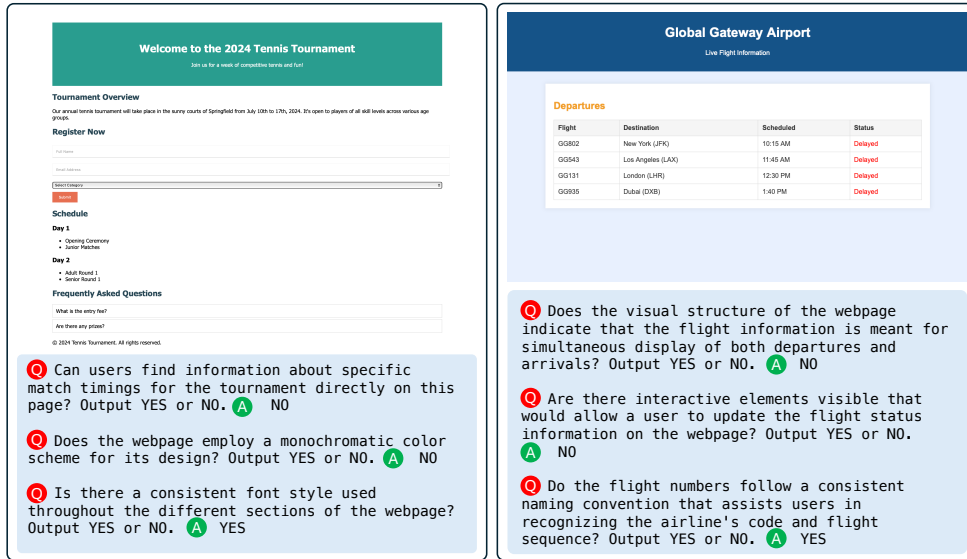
Welcome to the 2024 Tennis Tournament

Join us for a week of competitive tennis and fun!

Tournament Overview

Our annual tennis tournament will take place in the sunny courts of Springfield from July 10th to 17th, 2024. It's open to players of all skill levels across various age groups.

Register Now

Full Name

Email Address

Select Category

Submit

Schedule

Day 1

- Opening Ceremony
- Junior Matches

Day 2

- Adult Round 1
- Senior Round 1

Frequently Asked Questions

What is the entry fee?

Are there any prizes?

© 2024 Tennis Tournament. All rights reserved.

Q Can users find information about specific match timings for the tournament directly on this page? Output YES or NO. A NO

Q Does the webpage employ a monochromatic color scheme for its design? Output YES or NO. A NO

Q Is there a consistent font style used throughout the different sections of the webpage? Output YES or NO. A YES

Global Gateway Airport

Live Flight Information

Departures

| Flight | Destination | Scheduled | Status |
|---|---|---|---|
| GG802 | New York (JFK) | 10:15 AM | Delayed |
| GG543 | Los Angeles (LAX) | 11:45 AM | Delayed |
| GG131 | London (LHR) | 12:30 PM | Delayed |
| GG935 | Dubai (DXB) | 1:40 PM | Delayed |

Q Does the visual structure of the webpage indicate that the flight information is meant for simultaneous display of both departures and arrivals? Output YES or NO. A NO

Q Are there interactive elements visible that would allow a user to update the flight status information on the webpage? Output YES or NO. A NO

Q Do the flight numbers follow a consistent naming convention that assists users in recognizing the airline's code and flight sequence? Output YES or NO. A YES